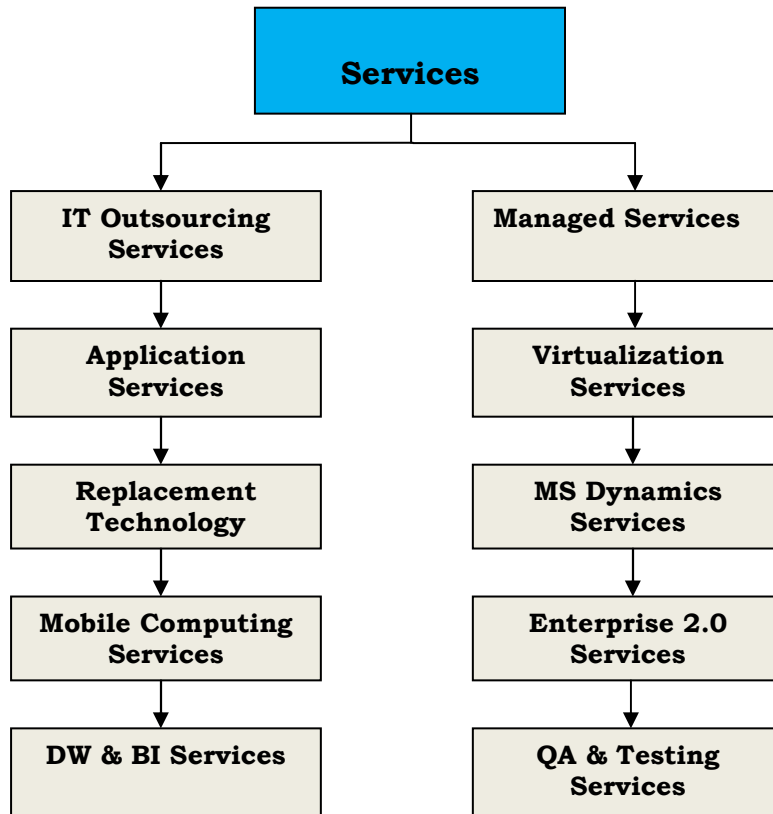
Services

IT Outsourcing Services

Application Services

Replacement Technology

Mobile Computing Services

DW & BI Services

Managed Services

Virtualization Services

MS Dynamics Services

Enterprise 2.0 Services

QA & Testing Services